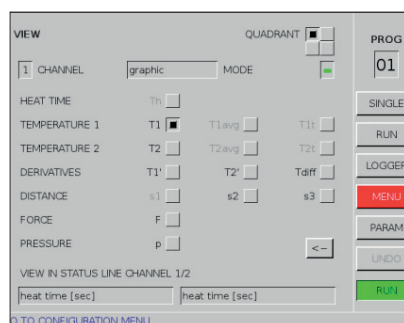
VIEW

QUADRANT

1 CHANNEL graphic MODE

HEAT TIME Th

TEMPERATURE 1 T1 T1avg T1t

TEMPERATURE 2 T2 T2avg T2t

DERIVATIVES T1' T2' Tdiff

DISTANCE s1 s2 s3

FORCE F

PRESSURE p

<--

VIEW IN STATUS LINE CHANNEL 1/2

heat time [sec] heat time [sec]

O TO CONFIGURATION MENU

PROG

01

SINGLE

RUN

LOGGEF

MENU

PARAM

UNDO

RUN